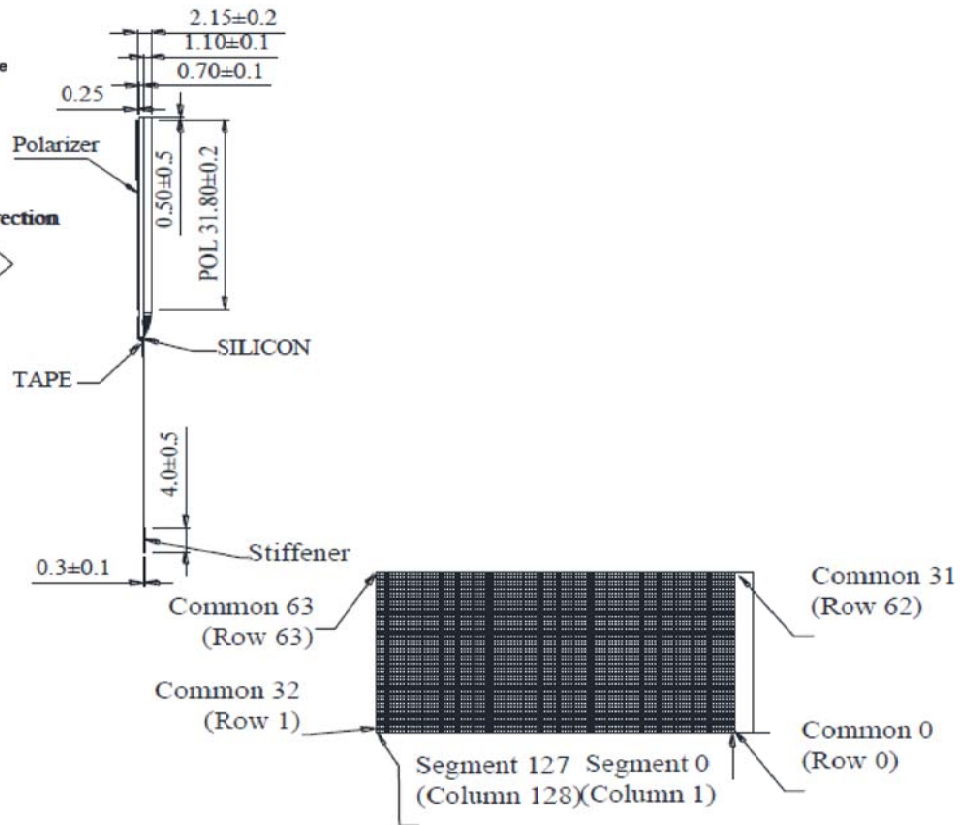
2.15±0.2
1.10±0.1
0.70±0.1
0.25
e
Polarizer
0.50±0.5
POL 31.80±0.2
rection
SILICON
TAPE
4.0±0.5
Stiffener
0.3±0.1
Common 63
(Row 63)
Common 32
(Row 1)
Common 31
(Row 62)
Common 0
(Row 0)
Segment 127
(Column 128)
Segment 0
(Column 1)